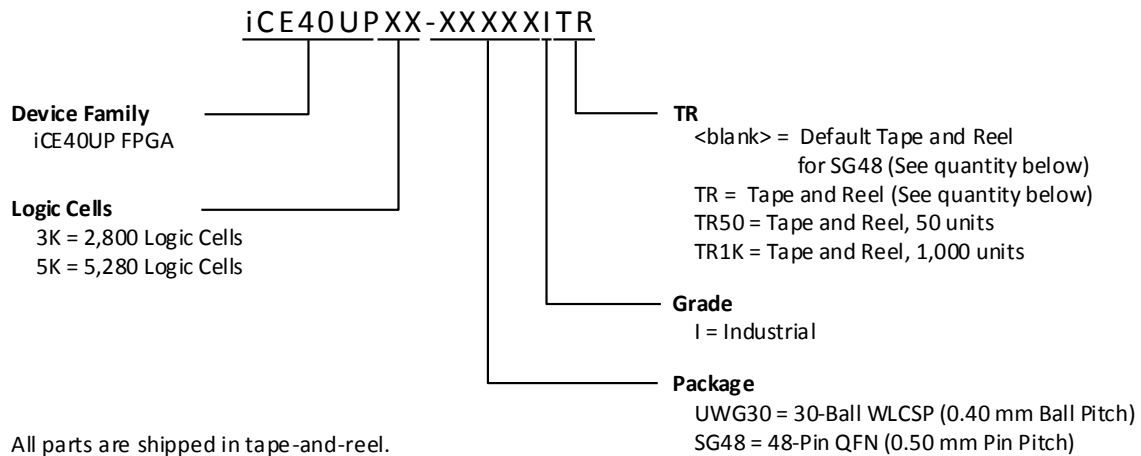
iCE40UPXX-XXXXXITR

Device Family
iCE40UP FPGA

Logic Cells
3K = 2,800 Logic Cells
5K = 5,280 Logic Cells

TR
<blank> = Default Tape and Reel for SG48 (See quantity below)
TR = Tape and Reel (See quantity below)
TR50 = Tape and Reel, 50 units
TR1K = Tape and Reel, 1,000 units

Grade
I = Industrial

Package
UWG30 = 30-Ball WLCSP (0.40 mm Ball Pitch)
SG48 = 48-Pin QFN (0.50 mm Pin Pitch)

All parts are shipped in tape-and-reel.